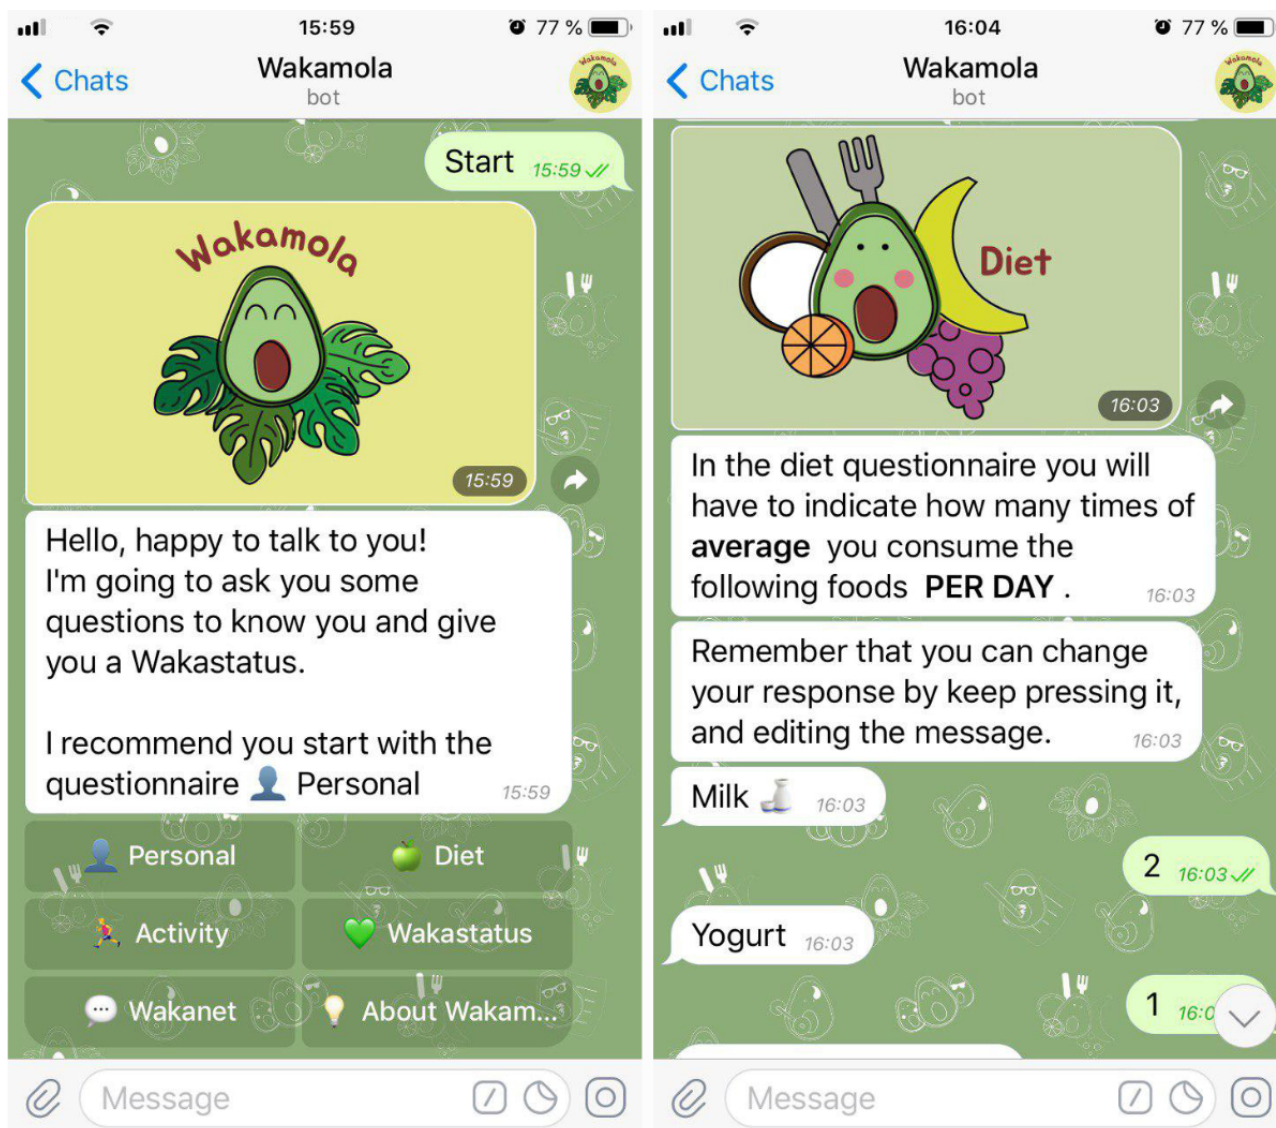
15:59 77 %

Chats
Wakamola
bot

Start 15:59

Wakamola

15:59

Hello, happy to talk to you!
I'm going to ask you some questions to know you and give you a Wakastatus.

I recommend you start with the questionnaire 👤 Personal 15:59

👤 Personal
🍏 Diet
🏃 Activity
💚 Wakastatus
💬 Wakanet
💡 About Wakam...

Message

16:04 77 %

Chats
Wakamola
bot

Diet

16:03

In the diet questionnaire you will have to indicate how many times of **average** you consume the following foods **PER DAY** . 16:03

Remember that you can change your response by keep pressing it, and editing the message. 16:03

Milk 🥛 16:03

2 16:03

Yogurt 16:03

1 16:0

Message